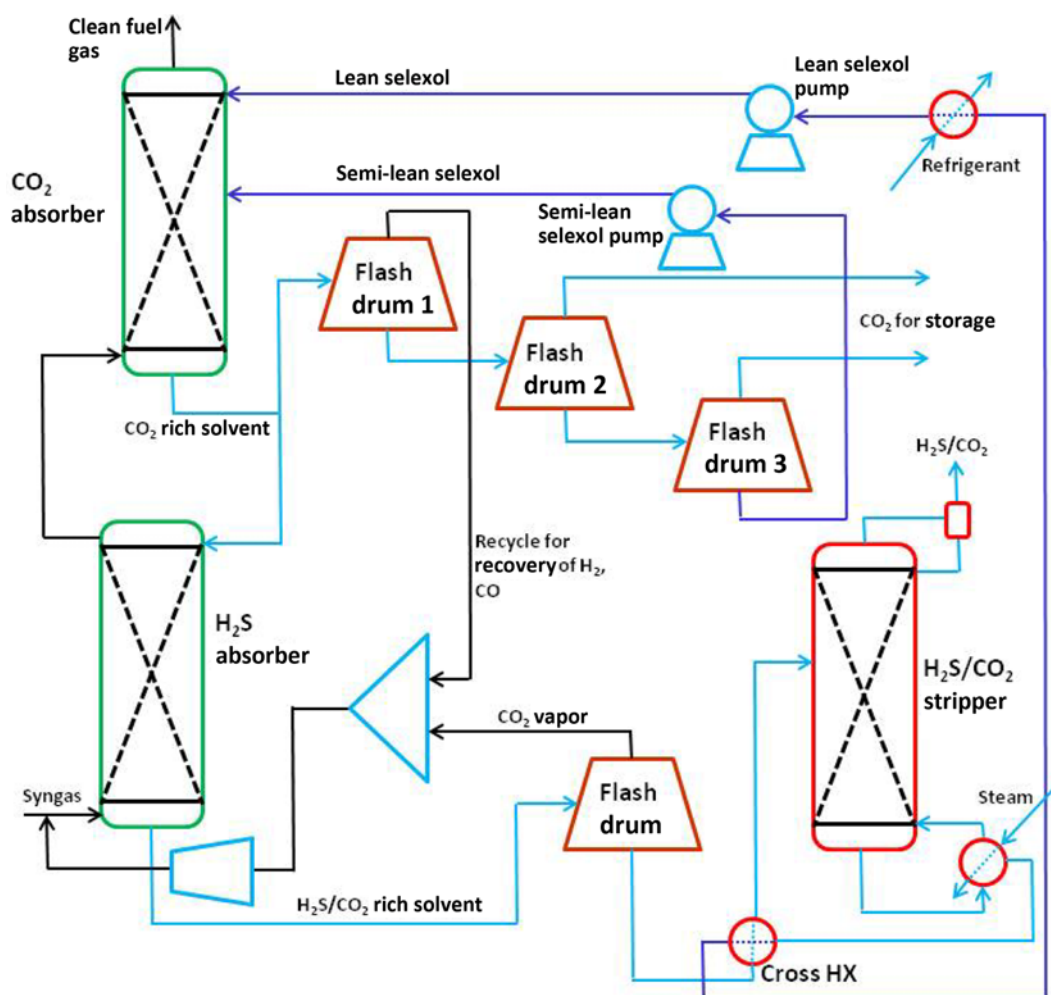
Clean fuel gas

Lean selexol

Lean selexol pump

Refrigerant

$CO_2$ absorber

Semi-lean selexol

Semi-lean selexol pump

Flash drum 1

Flash drum 2

$CO_2$ for storage

Flash drum 3

$CO_2$ rich solvent

$H_2S/CO_2$

Recycle for recovery of $H_2$, CO

$H_2S$ absorber

$H_2S/CO_2$ stripper

$CO_2$ vapor

Syngas

Flash drum

Steam

$H_2S/CO_2$ rich solvent

Cross HX